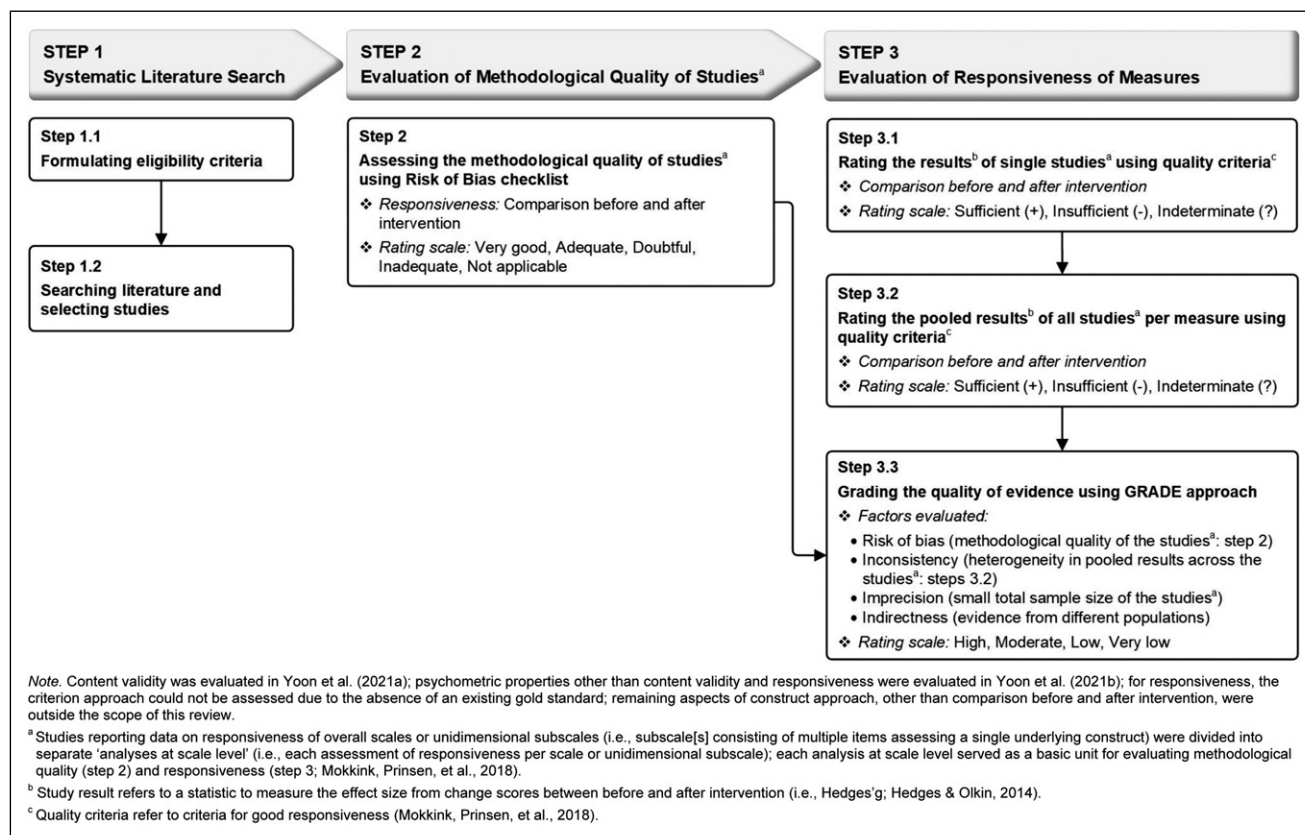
STEP 1
Systematic Literature Search

STEP 2
Evaluation of Methodological Quality of Studies$^{a}$

STEP 3
Evaluation of Responsiveness of Measures

Step 1.1
Formulating eligibility criteria

Step 1.2
Searching literature and selecting studies

Step 2
Assessing the methodological quality of studies$^{a}$ using Risk of Bias checklist
❖ Responsiveness: Comparison before and after intervention
❖ Rating scale: Very good, Adequate, Doubtful, Inadequate, Not applicable

Step 3.1
Rating the results$^{b}$ of single studies$^{a}$ using quality criteria$^{c}$
❖ Comparison before and after intervention
❖ Rating scale: Sufficient (+), Insufficient (-), Indeterminate (?)

Step 3.2
Rating the pooled results$^{b}$ of all studies$^{a}$ per measure using quality criteria$^{c}$
❖ Comparison before and after intervention
❖ Rating scale: Sufficient (+), Insufficient (-), Indeterminate (?)

Step 3.3
Grading the quality of evidence using GRADE approach
❖ Factors evaluated:
• Risk of bias (methodological quality of the studies$^{a}$: step 2)
• Inconsistency (heterogeneity in pooled results across the studies$^{a}$: steps 3.2)
• Imprecision (small total sample size of the studies$^{a}$)
• Indirectness (evidence from different populations)
❖ Rating scale: High, Moderate, Low, Very low

Note. Content validity was evaluated in Yoon et al. (2021a); psychometric properties other than content validity and responsiveness were evaluated in Yoon et al. (2021b); for responsiveness, the criterion approach could not be assessed due to the absence of an existing gold standard; remaining aspects of construct approach, other than comparison before and after intervention, were outside the scope of this review.

$^{a}$ Studies reporting data on responsiveness of overall scales or unidimensional subscales (i.e., subscale[s] consisting of multiple items assessing a single underlying construct) were divided into separate 'analyses at scale level' (i.e., each assessment of responsiveness per scale or unidimensional subscale); each analysis at scale level served as a basic unit for evaluating methodological quality (step 2) and responsiveness (step 3; Mokkink, Prinsen, et al., 2018).

$^{b}$ Study result refers to a statistic to measure the effect size from change scores between before and after intervention (i.e., Hedges'g; Hedges & Olkin, 2014).

$^{c}$ Quality criteria refer to criteria for good responsiveness (Mokkink, Prinsen, et al., 2018).